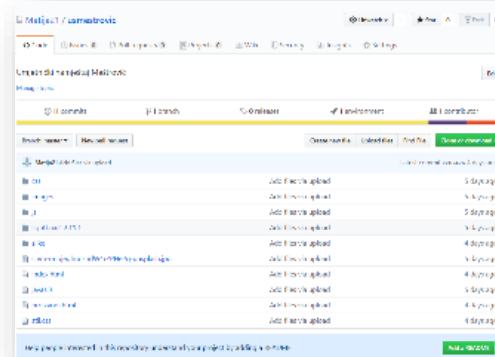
Matija41 / osmatrovic

Unwatch  Star  Fork

Code  Issues  Pull requests  Projects  Wiki  Security  Insights  Settings

Manage topics

11 commits  1 branch  0 releases  1 environment  1 contributor

Branch: master  New pull request

Create new file  Upload files  Find file  Clone or download

Matija41 Add files via upload

| | | |
|---|---|---|
| css | Add files via upload | 5 days ago |
| images | Add files via upload | 5 days ago |
| js | Add files via upload | 5 days ago |
| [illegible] | Add files via upload | 5 days ago |
| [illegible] | Add files via upload | 4 days ago |
| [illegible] | Add files via upload | 4 days ago |
| index.html | Add files via upload | 4 days ago |
| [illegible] | Add files via upload | 4 days ago |
| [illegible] | Add files via upload | 4 days ago |
| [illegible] | Add files via upload | 4 days ago |

Help people interested in this repository understand your project by adding a README.  Add a README